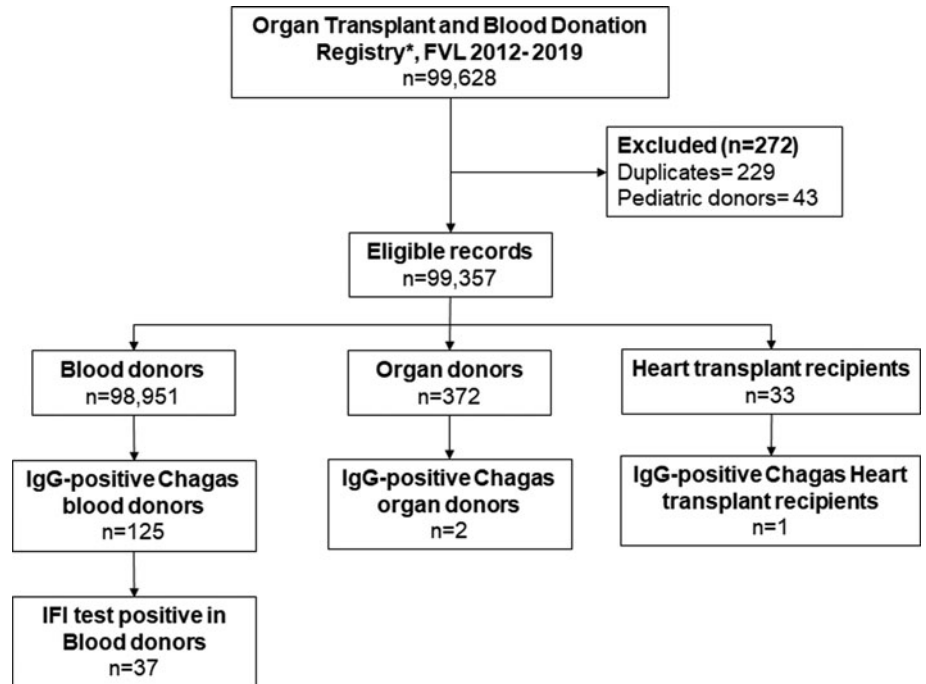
Organ Transplant and Blood Donation Registry*, FVL 2012- 2019
n=99,628

Excluded (n=272)
Duplicates= 229
Pediatric donors= 43

Eligible records
n=99,357

Blood donors
n=98,951

Organ donors
n=372

Heart transplant recipients
n=33

IgG-positive Chagas blood donors
n=125

IgG-positive Chagas organ donors
n=2

IgG-positive Chagas Heart transplant recipients
n=1

IFI test positive in Blood donors
n=37